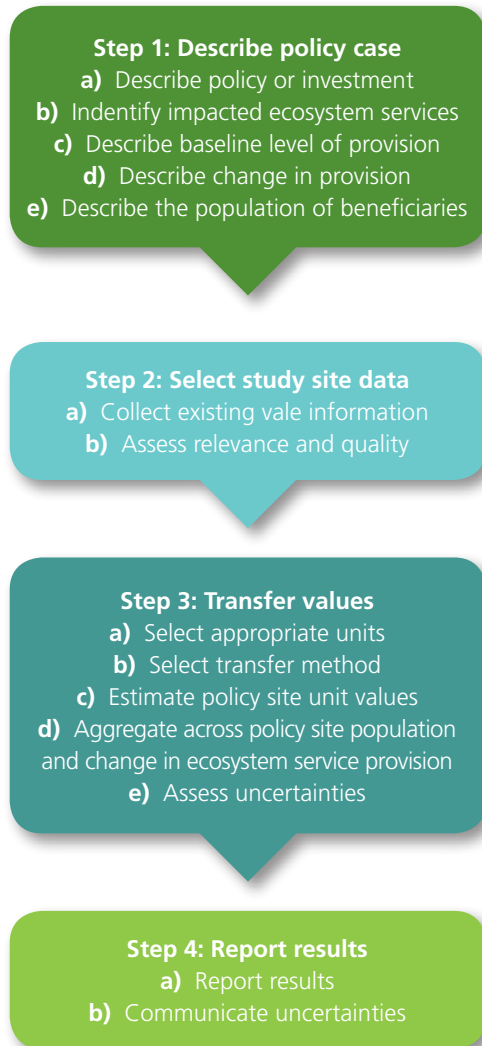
**Step 1: Describe policy case**
**a)** Describe policy or investment
**b)** Indentify impacted ecosystem services
**c)** Describe baseline level of provision
**d)** Describe change in provision
**e)** Describe the population of beneficiaries

**Step 2: Select study site data**
**a)** Collect existing vale information
**b)** Assess relevance and quality

**Step 3: Transfer values**
**a)** Select appropriate units
**b)** Select transfer method
**c)** Estimate policy site unit values
**d)** Aggregate across policy site population and change in ecosystem service provision
**e)** Assess uncertainties

**Step 4: Report results**
**a)** Report results
**b)** Communicate uncertainties